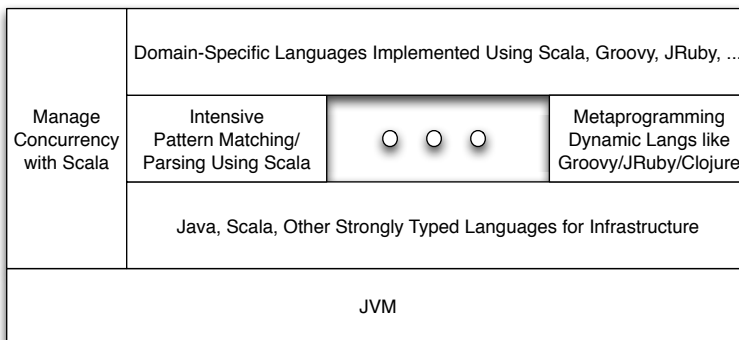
Domain-Specific Languages Implemented Using Scala, Groovy, JRuby, ...

Manage Concurrency with Scala

Intensive Pattern Matching/ Parsing Using Scala

Metaprogramming Dynamic Langs like Groovy/JRuby/Clojure

Java, Scala, Other Strongly Typed Languages for Infrastructure

JVM